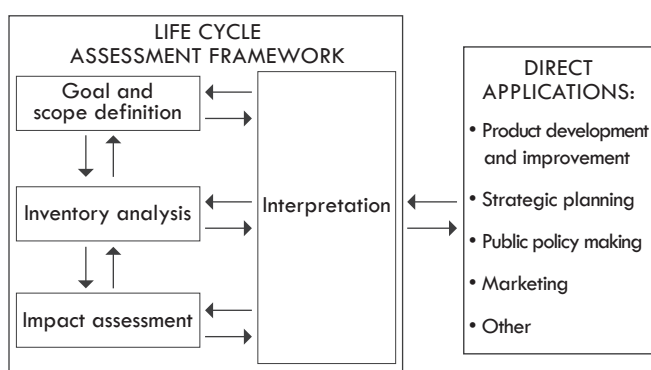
LIFE CYCLE ASSESSMENT FRAMEWORK

Goal and scope definition

Inventory analysis

Impact assessment

Interpretation

DIRECT APPLICATIONS:

• Product development and improvement
• Strategic planning
• Public policy making
• Marketing
• Other